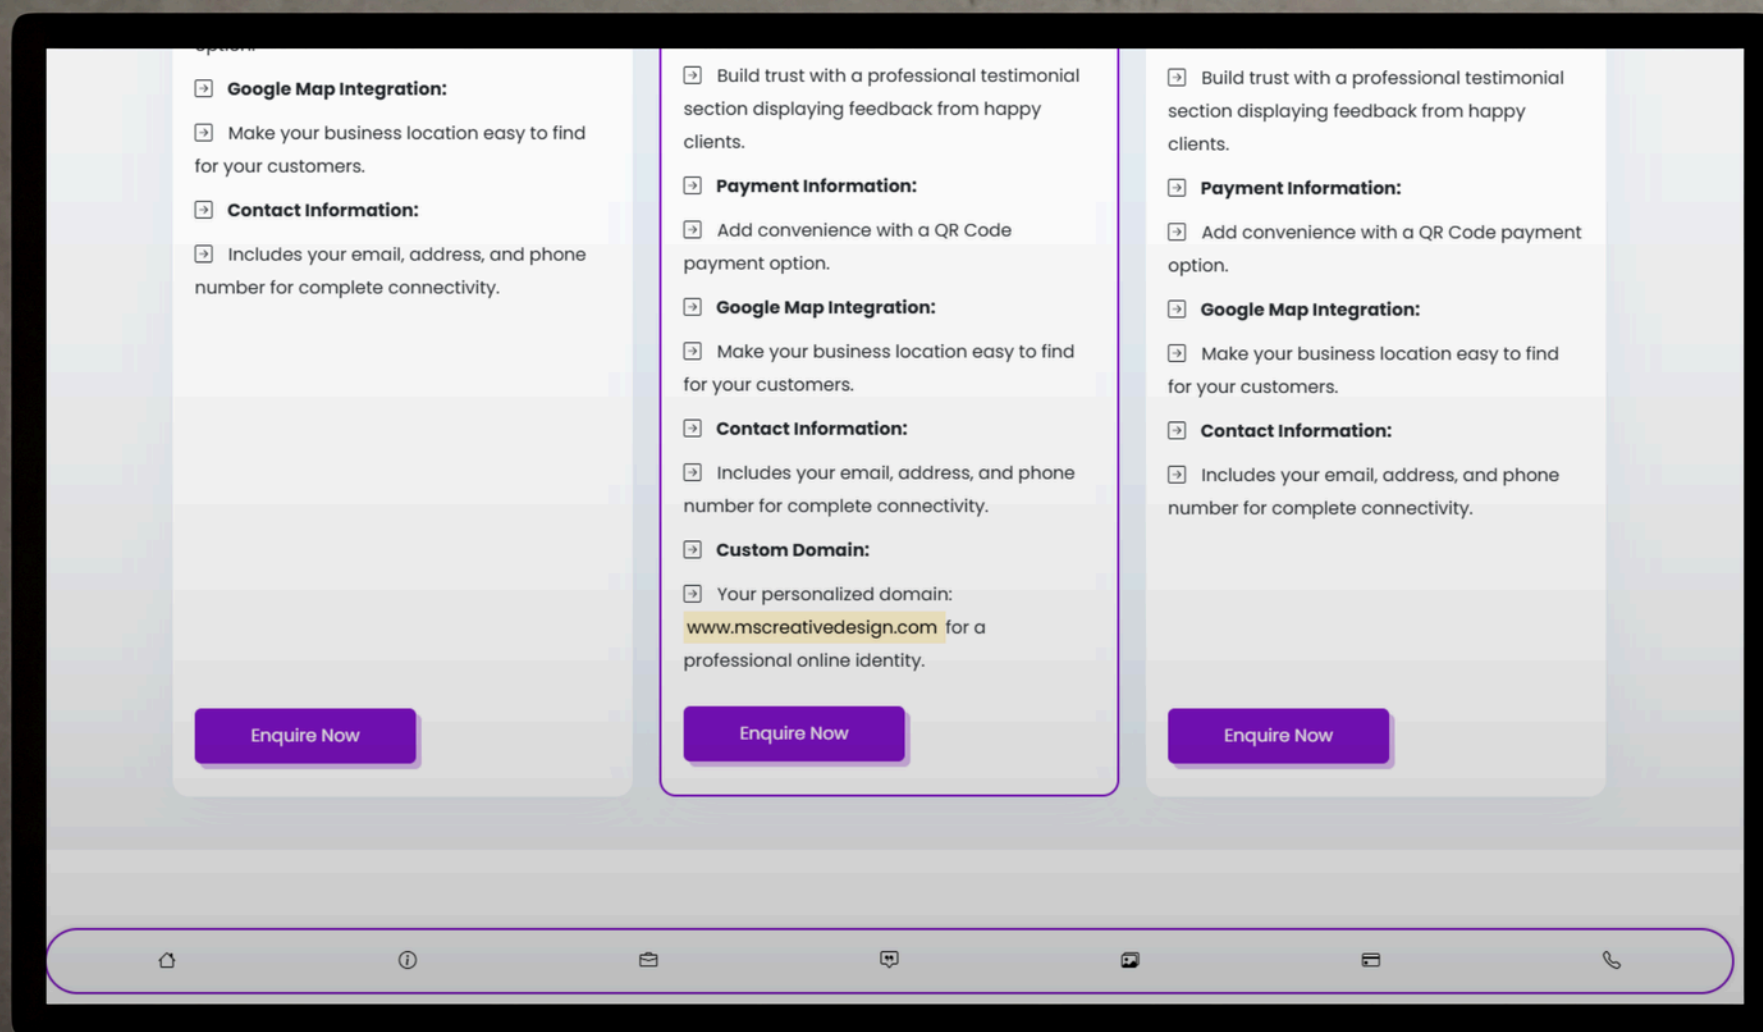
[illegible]

Google Map Integration:

Make your business location easy to find for your customers.

Contact Information:

Includes your email, address, and phone number for complete connectivity.

Enquire Now

Build trust with a professional testimonial section displaying feedback from happy clients.

Payment Information:

Add convenience with a QR Code payment option.

Google Map Integration:

Make your business location easy to find for your customers.

Contact Information:

Includes your email, address, and phone number for complete connectivity.

Custom Domain:

Your personalized domain: www.mscreativedesign.com for a professional online identity.

Enquire Now

Build trust with a professional testimonial section displaying feedback from happy clients.

Payment Information:

Add convenience with a QR Code payment option.

Google Map Integration:

Make your business location easy to find for your customers.

Contact Information:

Includes your email, address, and phone number for complete connectivity.

Enquire Now